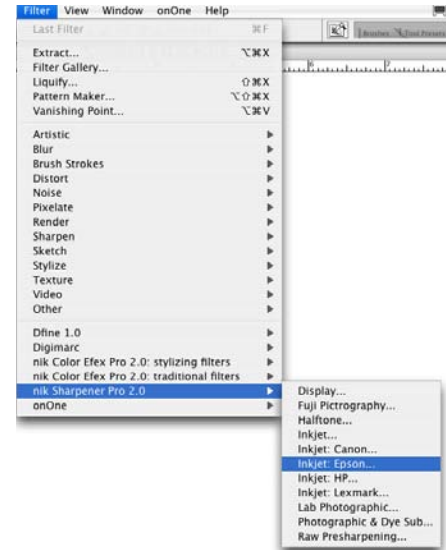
Filter View Window onOne Help

Last Filter ⌘F

Extract... ⌥⌘X
Filter Gallery...
Liquify... ⇧⌘X
Pattern Maker... ⌥⇧⌘X
Vanishing Point... ⌥⌘V

Artistic
Blur
Brush Strokes
Distort
Noise
Pixelate
Render
Sharpen
Sketch
Stylize
Texture
Video
Other

Dfine 1.0
Digimarc
nik Color Efex Pro 2.0: stylizing filters
nik Color Efex Pro 2.0: traditional filters
nik Sharpener Pro 2.0
onOne

Display...
Fuji Pictrography...
Halftone...
Inkjet...
Inkjet: Canon...
Inkjet: Epson...
Inkjet: HP...
Inkjet: Lexmark...
Lab Photographic...
Photographic & Dye Sub...
Raw Presharpening...

Brushes Tool Presets